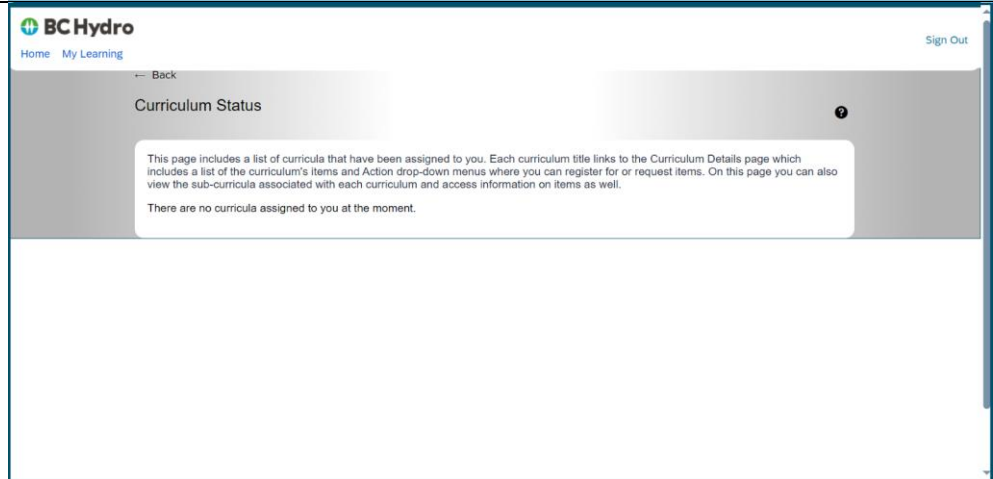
BC Hydro

Home My Learning

Sign Out

← Back

Curriculum Status

This page includes a list of curricula that have been assigned to you. Each curriculum title links to the Curriculum Details page which includes a list of the curriculum's items and Action drop-down menus where you can register for or request items. On this page you can also view the sub-curricula associated with each curriculum and access information on items as well.

There are no curricula assigned to you at the moment.